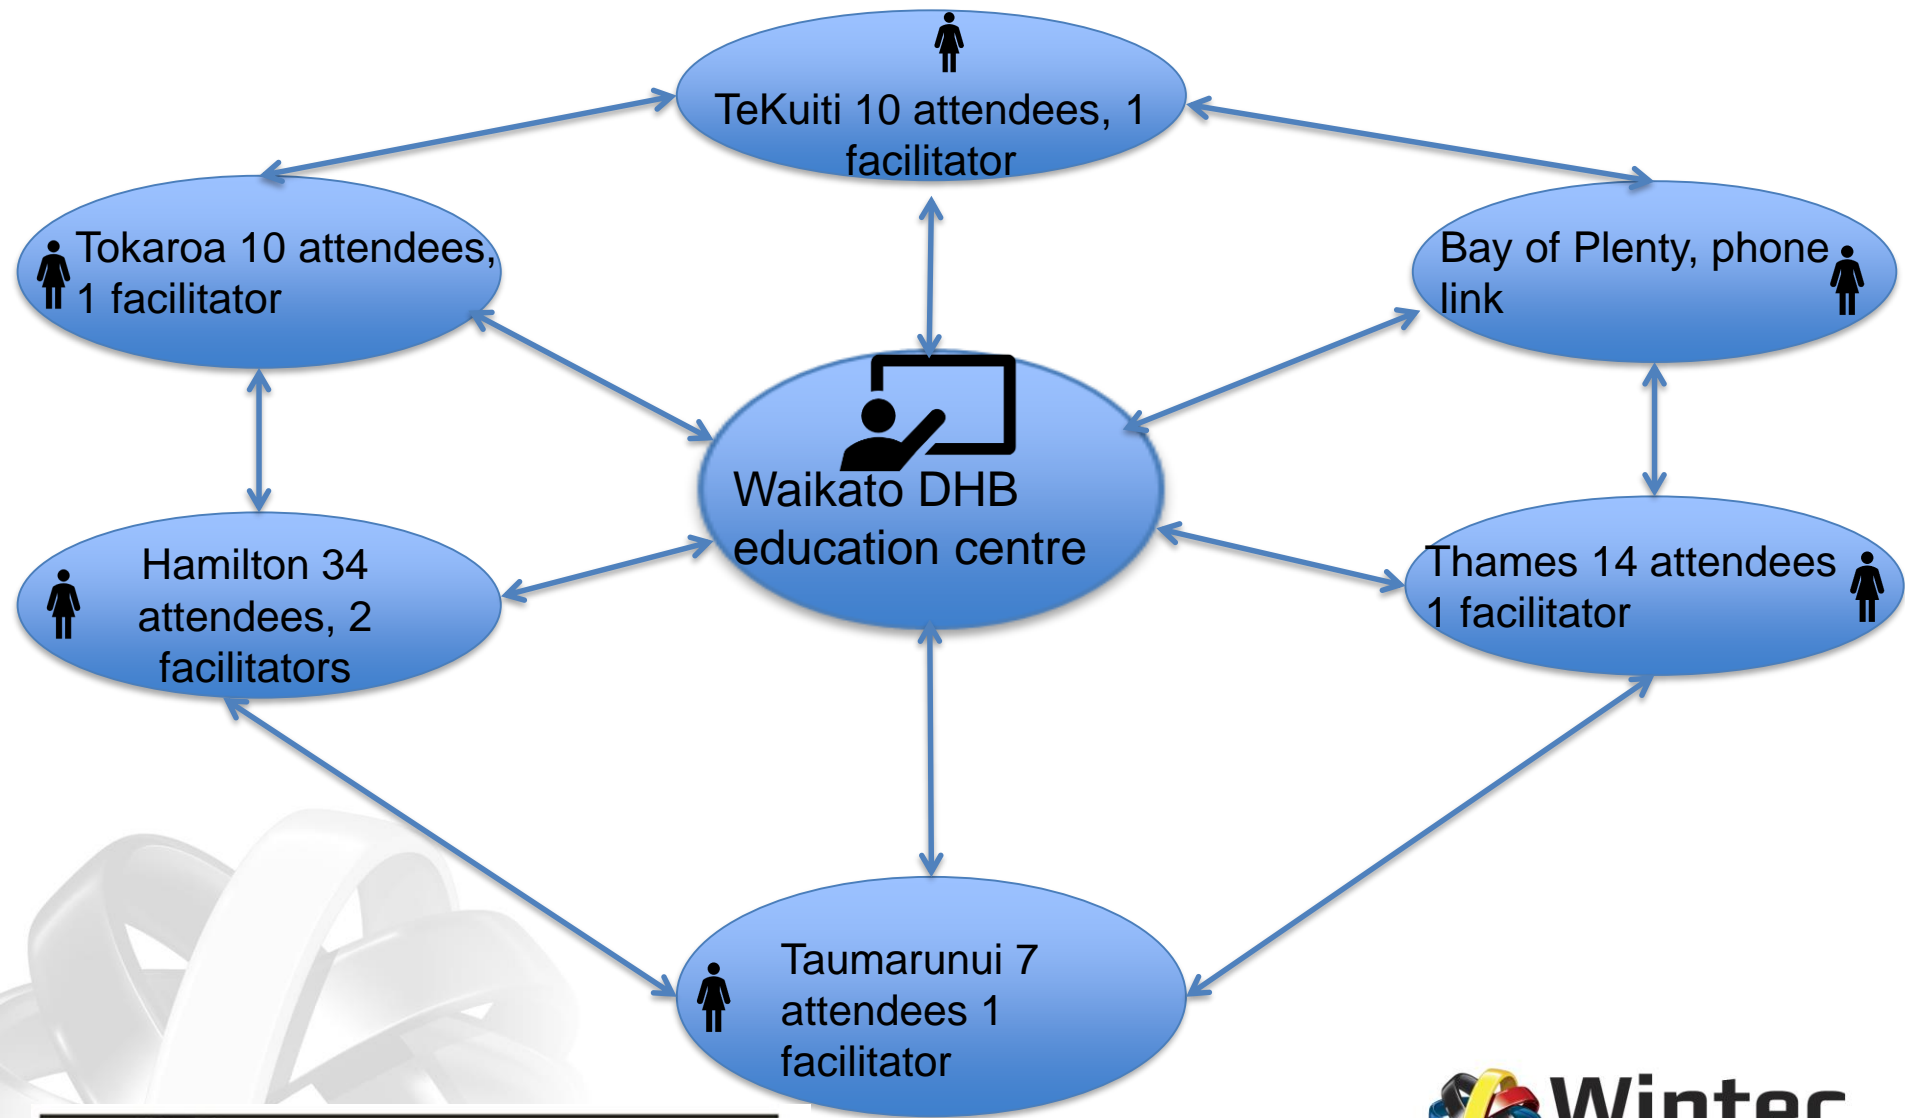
TeKuiti 10 attendees, 1 facilitator

Tokaroa 10 attendees, 1 facilitator

Bay of Plenty, phone link

Waikato DHB education centre

Hamilton 34 attendees, 2 facilitators

Thames 14 attendees 1 facilitator

Taumarunui 7 attendees 1 facilitator

Wintec